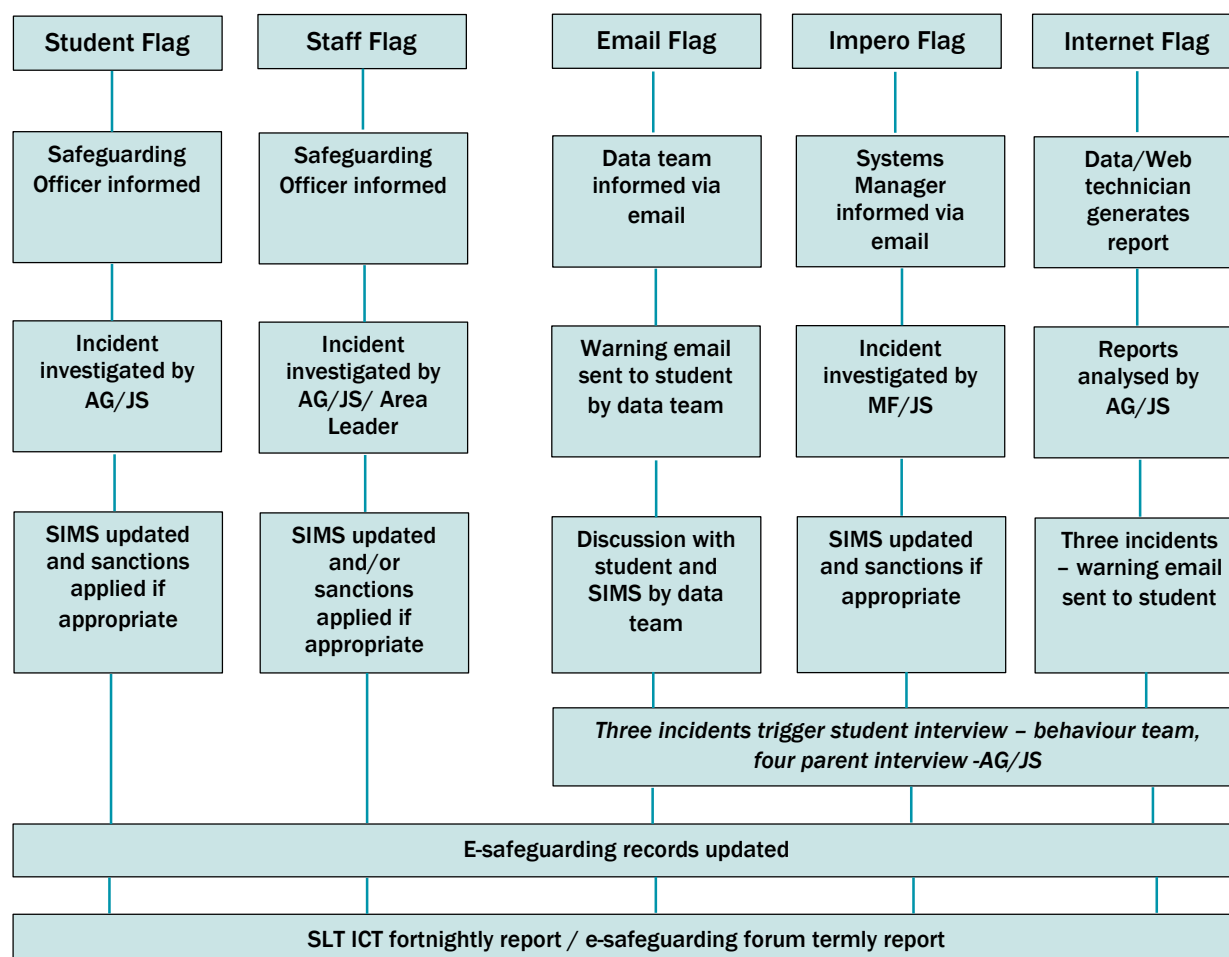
Student Flag

Safeguarding Officer informed

Incident investigated by AG/JS

SIMS updated and sanctions applied if appropriate

Staff Flag

Safeguarding Officer informed

Incident investigated by AG/JS/ Area Leader

SIMS updated and/or sanctions applied if appropriate

Email Flag

Data team informed via email

Warning email sent to student by data team

Discussion with student and SIMS by data team

Impero Flag

Systems Manager informed via email

Incident investigated by MF/JS

SIMS updated and sanctions if appropriate

Internet Flag

Data/Web technician generates report

Reports analysed by AG/JS

Three incidents – warning email sent to student

*Three incidents trigger student interview – behaviour team, four parent interview -AG/JS*

E-safeguarding records updated

SLT ICT fortnightly report / e-safeguarding forum termly report